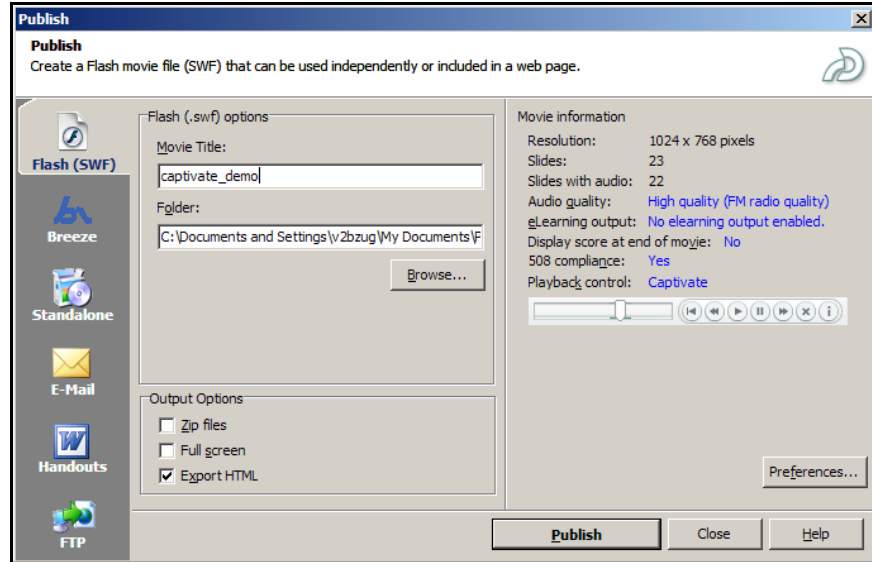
Publish

Publish
Create a Flash movie file (SWF) that can be used independently or included in a web page.

Flash (SWF)
Breeze
Standalone
E-Mail
Handouts
FTP

Flash (.swf) options
Movie Title:
captivate_demo
Folder:
C:\Documents and Settings\v2bzug\My Documents\F
Browse...

Output Options
Zip files
Full screen
Export HTML

Movie information
| | |
|---|---|
| Resolution: | 1024 x 768 pixels |
| Slides: | 23 |
| Slides with audio: | 22 |
| Audio quality: | High quality (FM radio quality) |
| eLearning output: | No elearning output enabled. |
| Display score at end of movie: | No |
| 508 compliance: | Yes |
| Playback control: | Captivate |

Preferences...

Publish
Close
Help